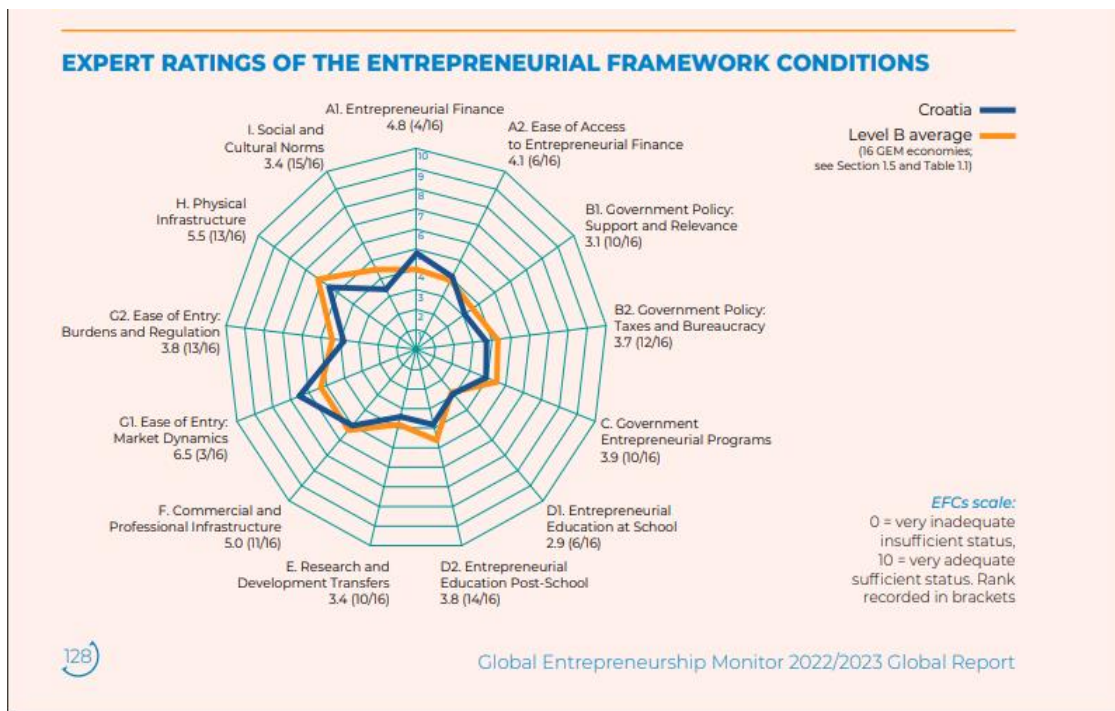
EXPERT RATINGS OF THE ENTREPRENEURIAL FRAMEWORK CONDITIONS

Croatia

Level B average
(16 GEM economies; see Section 1.5 and Table 1.1)

A1. Entrepreneurial Finance
4.8 (4/16)

A2. Ease of Access to Entrepreneurial Finance
4.1 (6/16)

B1. Government Policy: Support and Relevance
3.1 (10/16)

B2. Government Policy: Taxes and Bureaucracy
3.7 (12/16)

C. Government Entrepreneurial Programs
3.9 (10/16)

D1. Entrepreneurial Education at School
2.9 (6/16)

D2. Entrepreneurial Education Post-School
3.8 (14/16)

E. Research and Development Transfers
3.4 (10/16)

F. Commercial and Professional Infrastructure
5.0 (11/16)

G1. Ease of Entry: Market Dynamics
6.5 (3/16)

G2. Ease of Entry: Burdens and Regulation
3.8 (13/16)

H. Physical Infrastructure
5.5 (13/16)

I. Social and Cultural Norms
3.4 (15/16)

10
9
8
7
6
5
4
3
2
1

EFCs scale:
0 = very inadequate insufficient status, 10 = very adequate sufficient status. Rank recorded in brackets

128

Global Entrepreneurship Monitor 2022/2023 Global Report